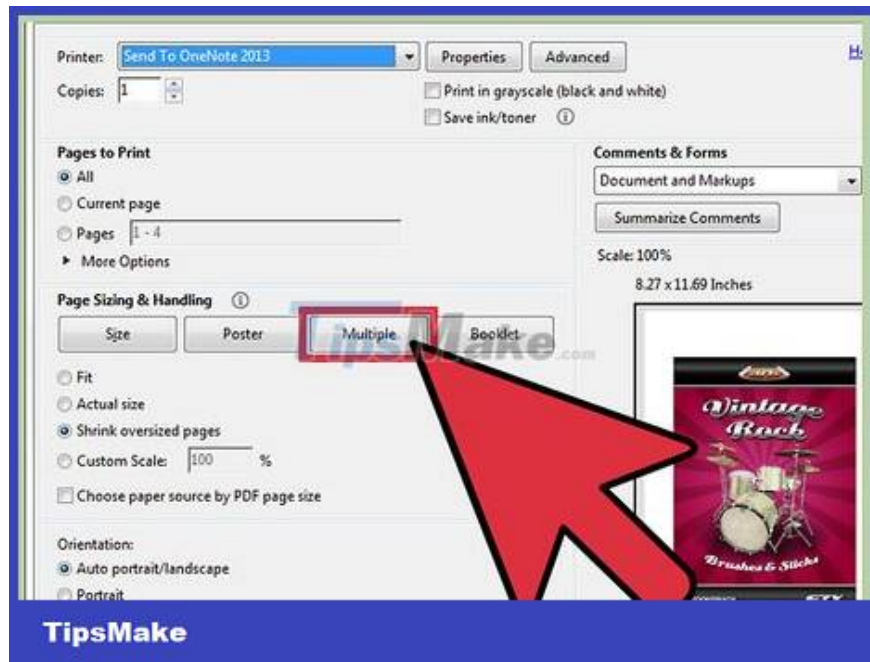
Printer: Send To OneNote 2013
Properties
Advanced
He
Copies: 1
Print in grayscale (black and white)
Save ink/toner ⓘ

Pages to Print
All
Current page
Pages 1 - 4
► More Options

Comments & Forms
Document and Markups
Summarize Comments
Scale: 100%
8.27 x 11.69 Inches

Page Sizing & Handling ⓘ
Size
Poster
Multiple
Booklet
TipsMake.com
Fit
Actual size
Shrink oversized pages
Custom Scale: 100 %
Choose paper source by PDF page size

Orientation:
Auto portrait/landscape
Portrait

Vintage Rock
Brushes & Sticks

TipsMake